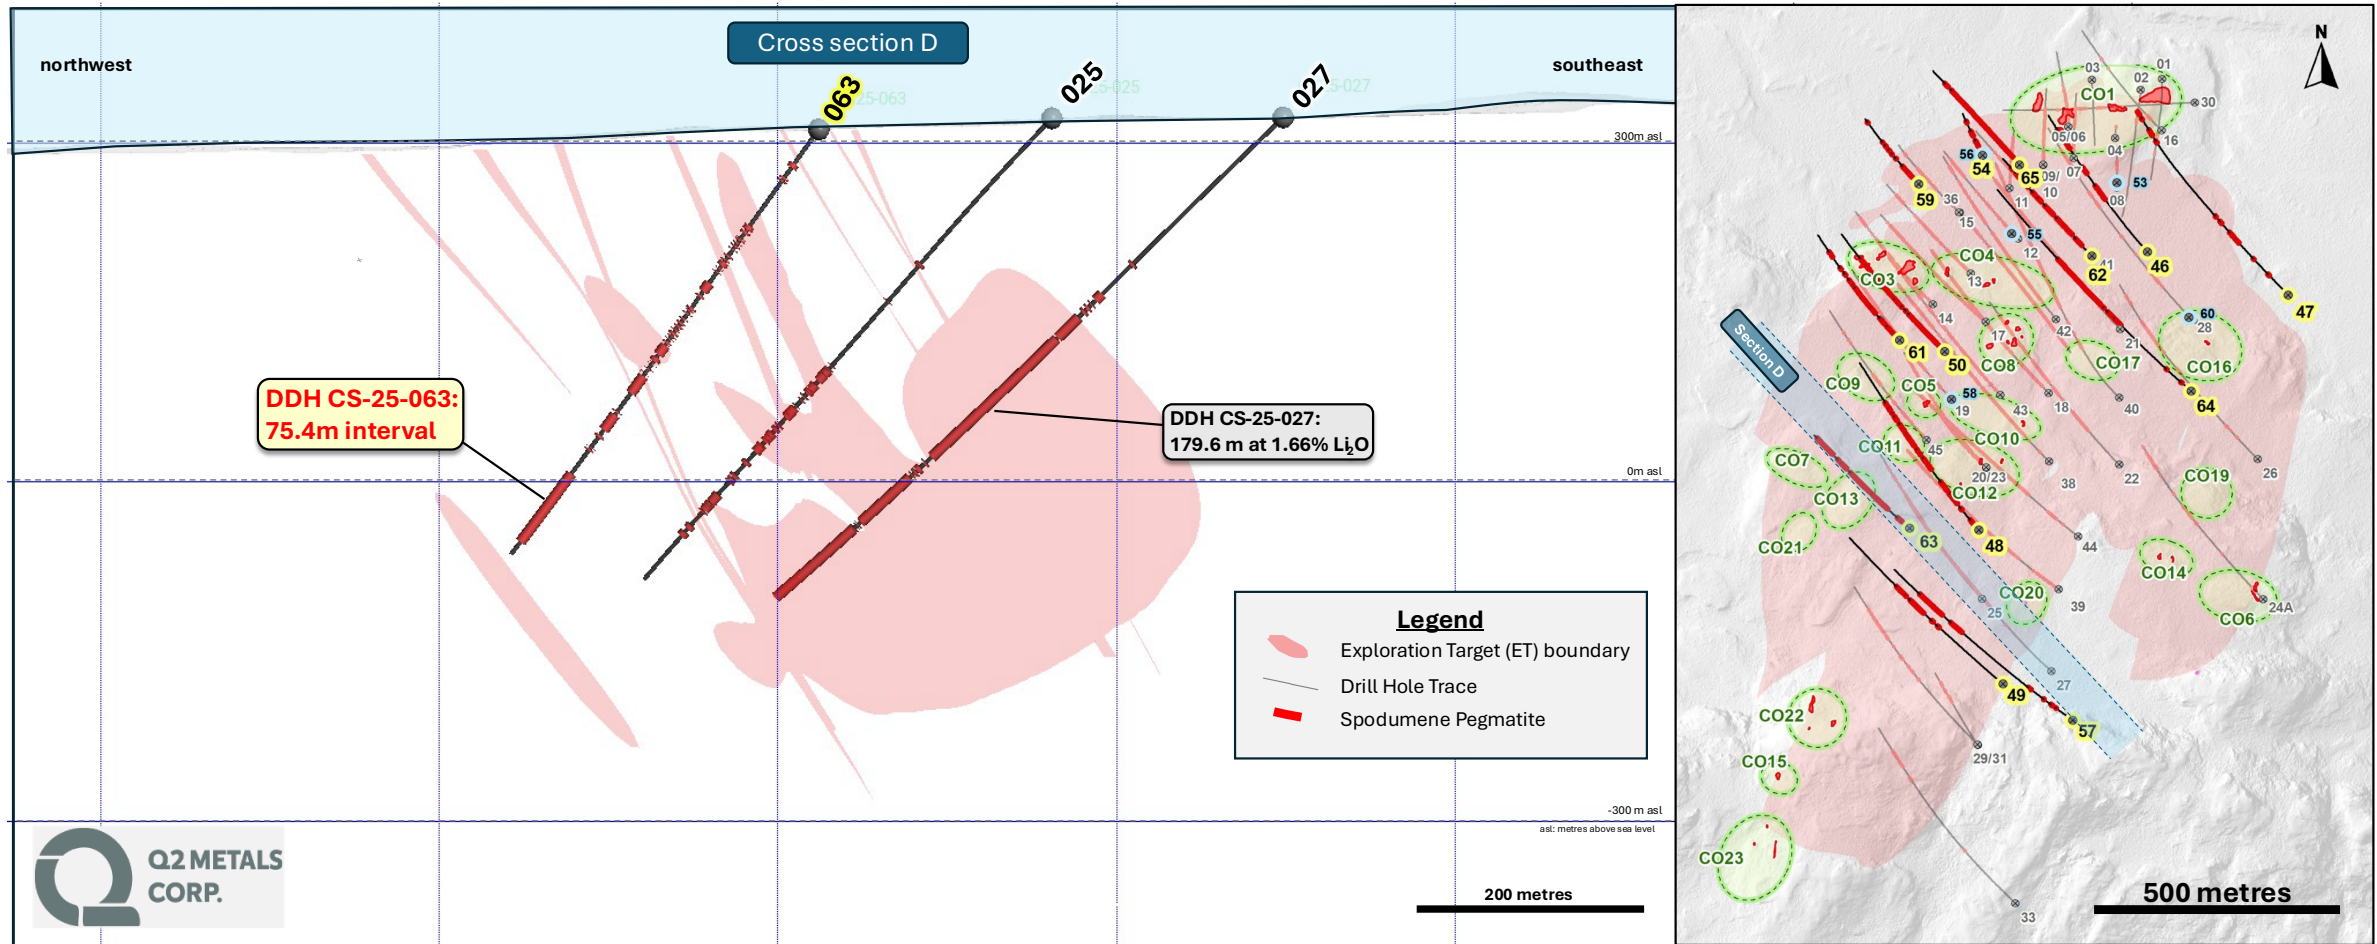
Cross section D

northwest

southeast

063

025

027

25-063

25-025

25-027

300m asl

0m asl

-300 m asl

asl: metres above sea level

DDH CS-25-063:
75.4m interval

DDH CS-25-027:
179.6 m at 1.66% $Li_2O$

Legend
Exploration Target (ET) boundary
Drill Hole Trace
Spodumene Pegmatite

200 metres

Q2 METALS CORP.

N

Section D

CO1
CO3
CO4
CO5
CO6
CO7
CO8
CO9
CO10
CO11
CO12
CO13
CO14
CO15
CO16
CO17
CO19
CO20
CO21
CO22
CO23

01 02 03 04 05/06 07 08 09/10 11 12 13 14 15 16 17 18 19 20/23 21 22 24A 25 26 27 28 29/31 30 33 36 38 39 40 41 42 43 44 45 46 47 48 49 50 53 54 55 56 57 58 59 60 61 62 63 64 65

500 metres